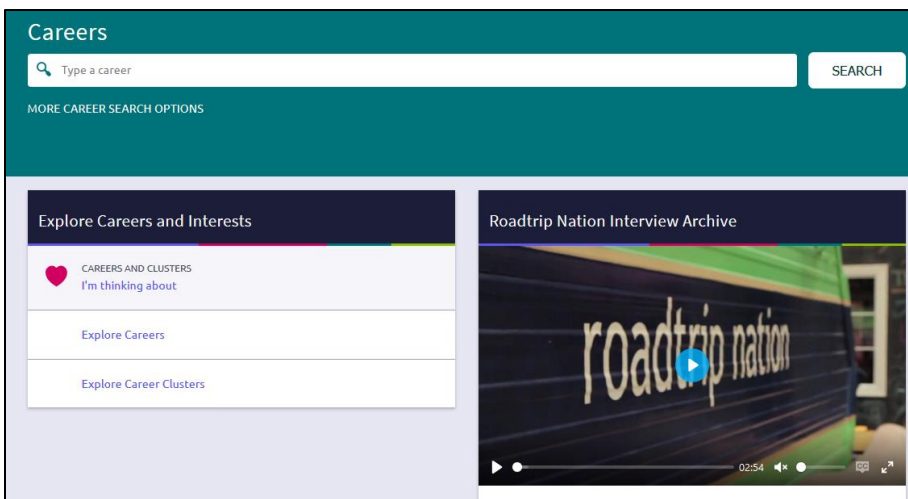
Careers

Type a career

SEARCH

MORE CAREER SEARCH OPTIONS

Explore Careers and Interests

CAREERS AND CLUSTERS
I'm thinking about

Explore Careers

Explore Career Clusters

Roadtrip Nation Interview Archive

roadtrip nation

02:54